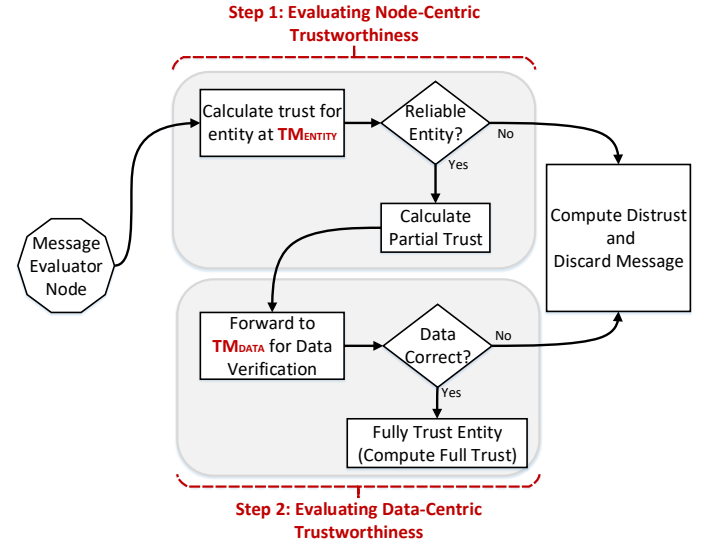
Step 1: Evaluating Node-Centric Trustworthiness

Message Evaluator Node

Calculate trust for entity at TMENTITY

Reliable Entity?

No

Yes

Calculate Partial Trust

Compute Distrust and Discard Message

Forward to TMDATA for Data Verification

Data Correct?

No

Yes

Fully Trust Entity (Compute Full Trust)

Step 2: Evaluating Data-Centric Trustworthiness